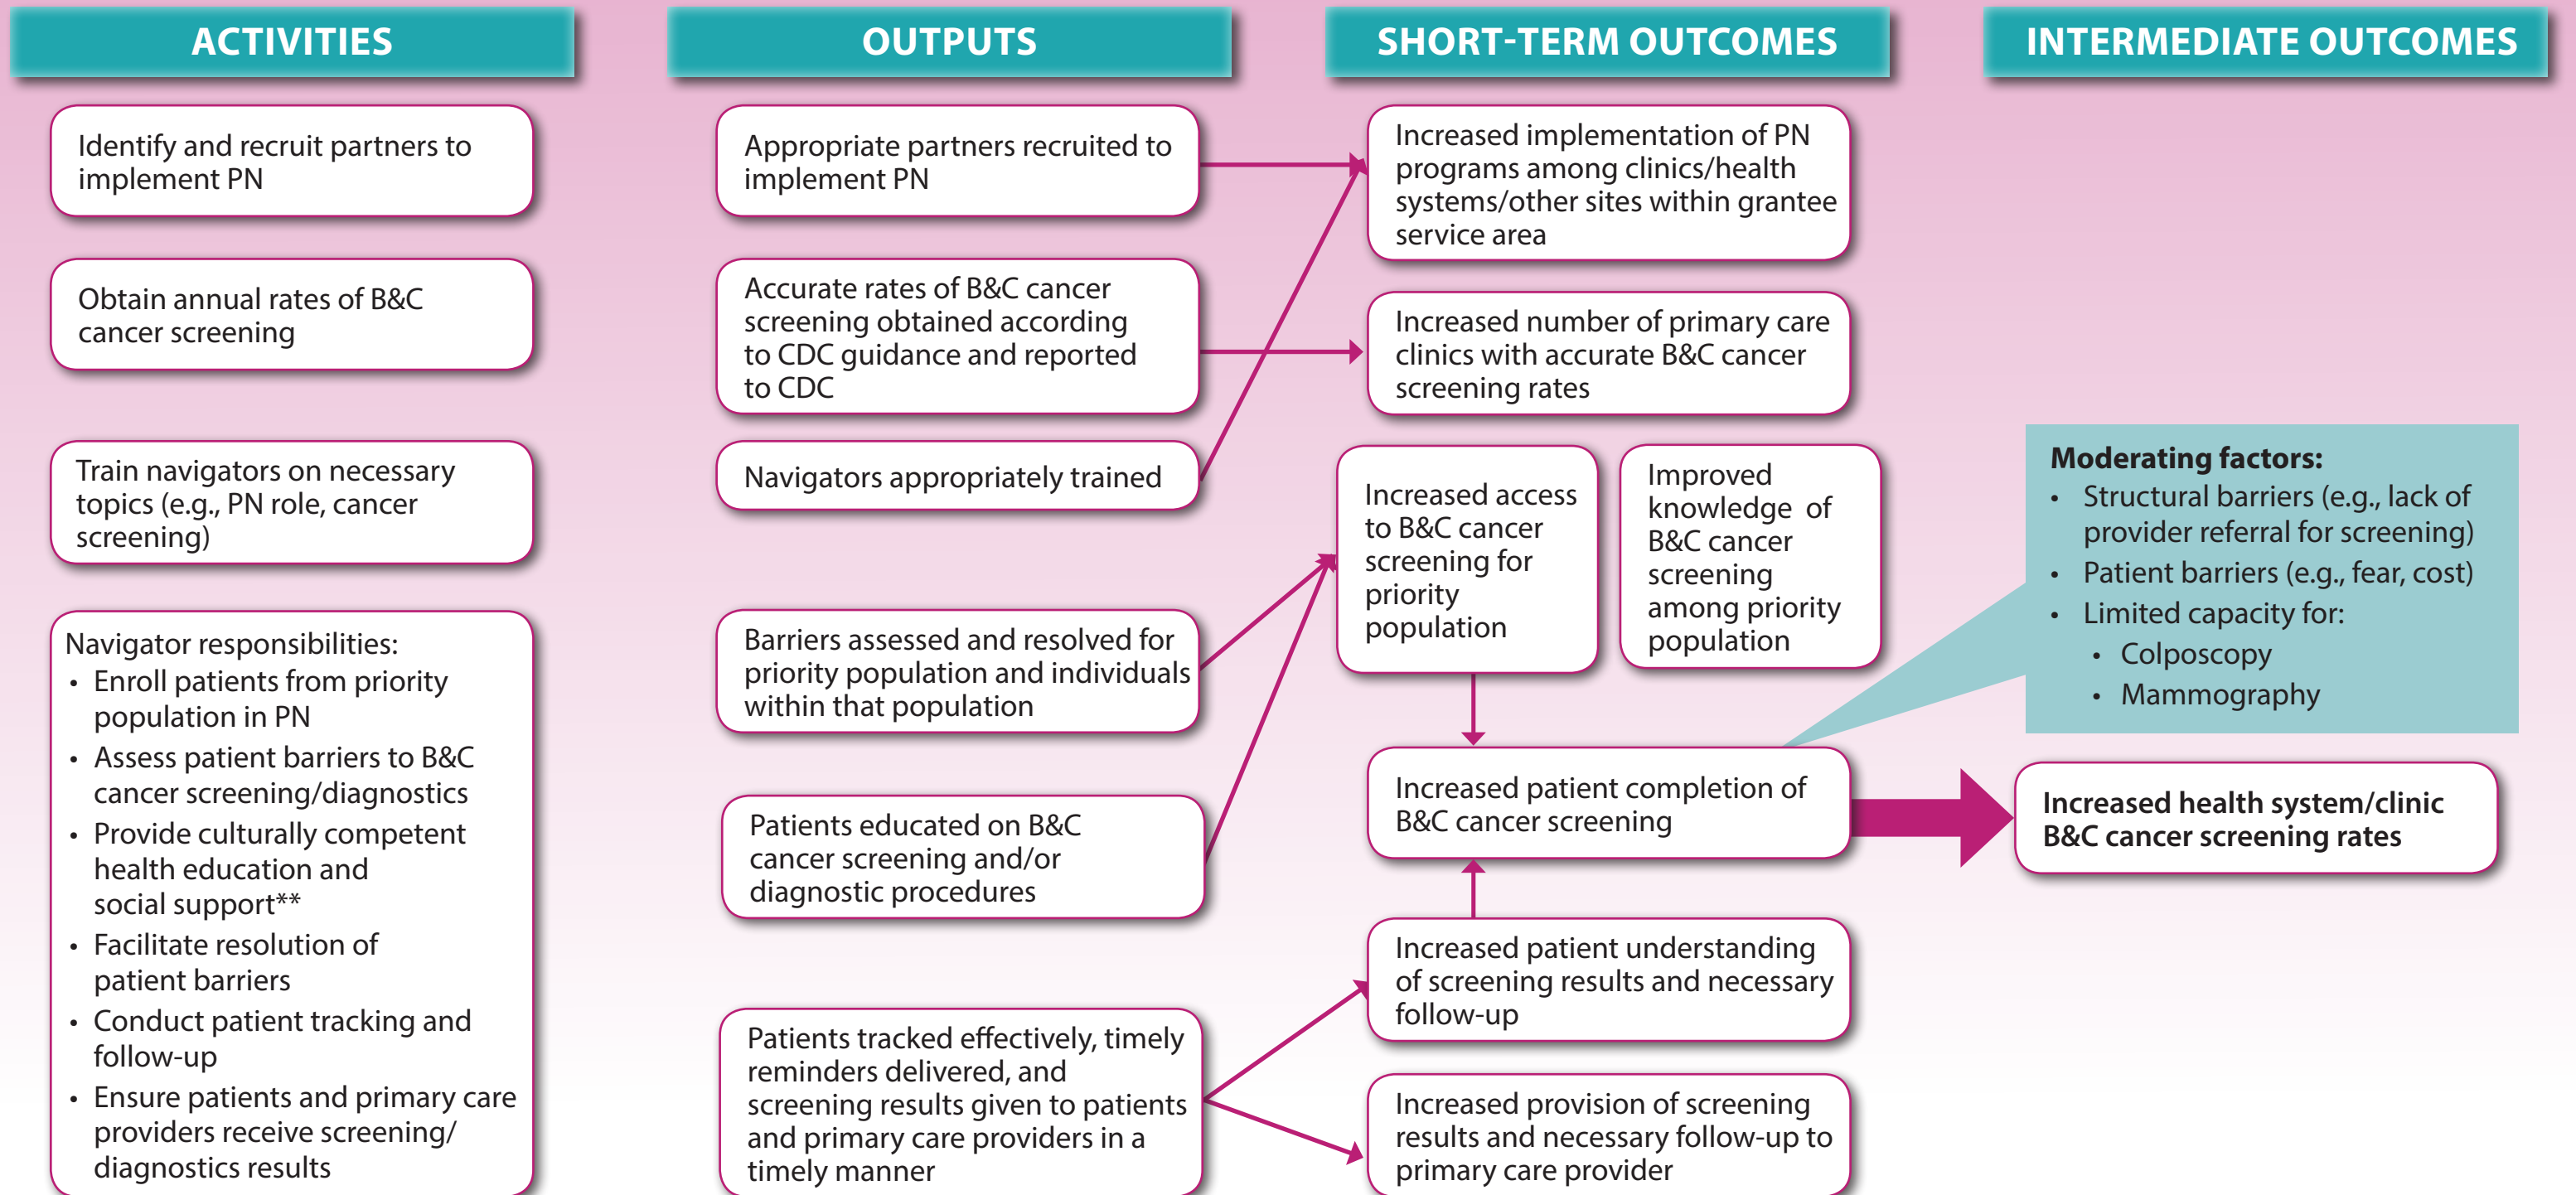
ACTIVITIES

OUTPUTS

SHORT-TERM OUTCOMES

INTERMEDIATE OUTCOMES

Identify and recruit partners to implement PN

Obtain annual rates of B&C cancer screening

Train navigators on necessary topics (e.g., PN role, cancer screening)

Navigator responsibilities:
• Enroll patients from priority population in PN
• Assess patient barriers to B&C cancer screening/diagnostics
• Provide culturally competent health education and social support**
• Facilitate resolution of patient barriers
• Conduct patient tracking and follow-up
• Ensure patients and primary care providers receive screening/diagnostics results

Appropriate partners recruited to implement PN

Accurate rates of B&C cancer screening obtained according to CDC guidance and reported to CDC

Navigators appropriately trained

Barriers assessed and resolved for priority population and individuals within that population

Patients educated on B&C cancer screening and/or diagnostic procedures

Patients tracked effectively, timely reminders delivered, and screening results given to patients and primary care providers in a timely manner

Increased implementation of PN programs among clinics/health systems/other sites within grantee service area

Increased number of primary care clinics with accurate B&C cancer screening rates

Increased access to B&C cancer screening for priority population

Improved knowledge of B&C cancer screening among priority population

Increased patient completion of B&C cancer screening

Increased patient understanding of screening results and necessary follow-up

Increased provision of screening results and necessary follow-up to primary care provider

Moderating factors:
• Structural barriers (e.g., lack of provider referral for screening)
• Patient barriers (e.g., fear, cost)
• Limited capacity for:
• Colposcopy
• Mammography

Increased health system/clinic B&C cancer screening rates